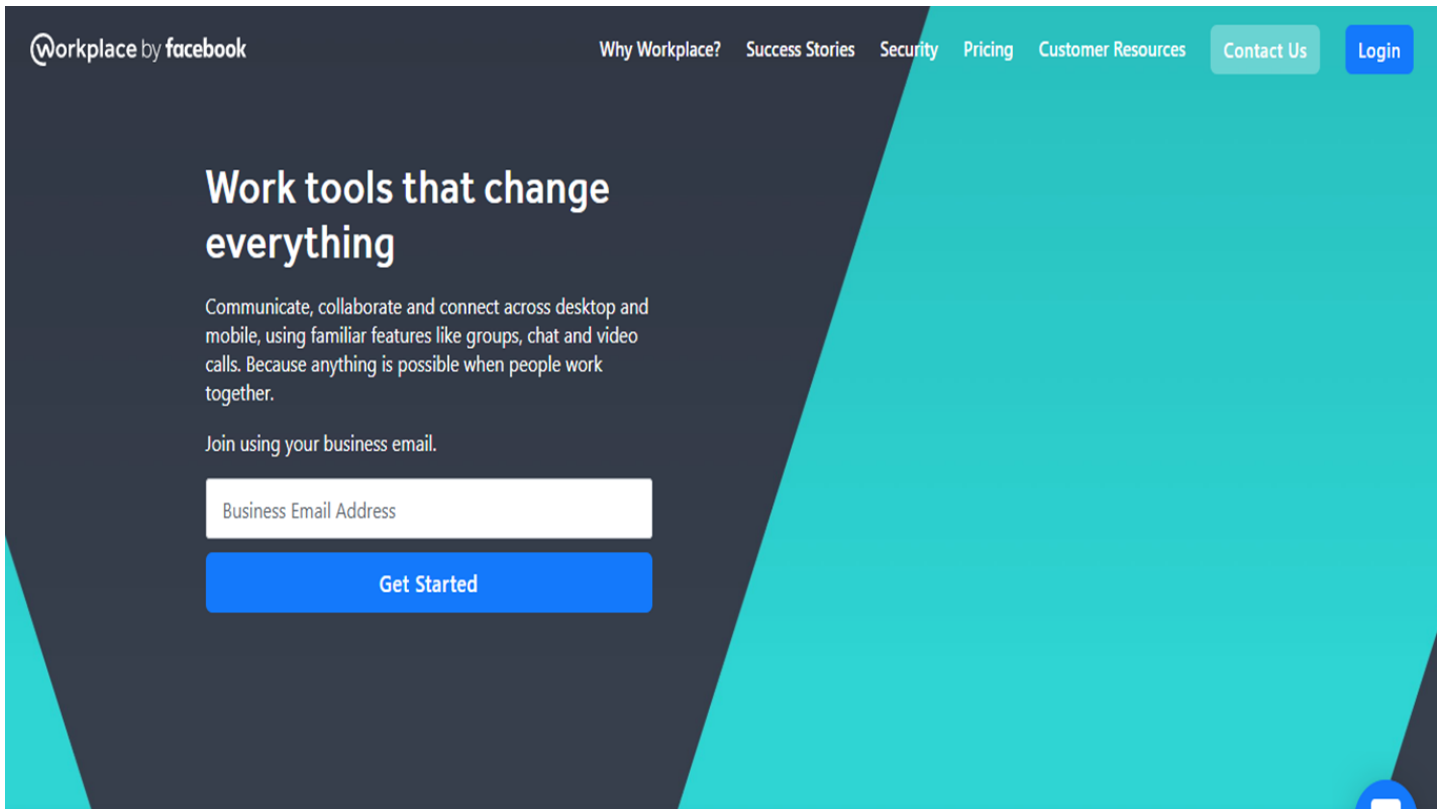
workplace by facebook

Why Workplace? Success Stories Security Pricing Customer Resources Contact Us Login

Work tools that change everything

Communicate, collaborate and connect across desktop and mobile, using familiar features like groups, chat and video calls. Because anything is possible when people work together.

Join using your business email.

Business Email Address

Get Started